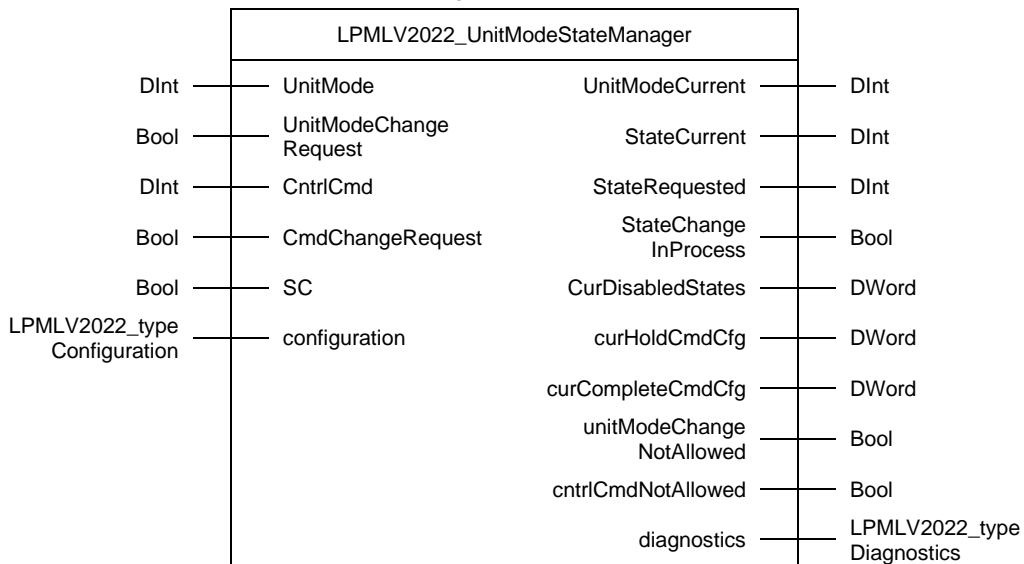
LPMLV2022_UnitModeStateManager

DInt UnitMode
Bool UnitModeChange Request
DInt CntrlCmd
Bool CmdChangeRequest
Bool SC
LPMLV2022_type Configuration configuration

UnitModeCurrent DInt
StateCurrent DInt
StateRequested DInt
StateChange InProcess Bool
CurDisabledStates DWord
curHoldCmdCfg DWord
curCompleteCmdCfg DWord
unitModeChange NotAllowed Bool
cntrlCmdNotAllowed Bool
diagnostics LPMLV2022_type Diagnostics